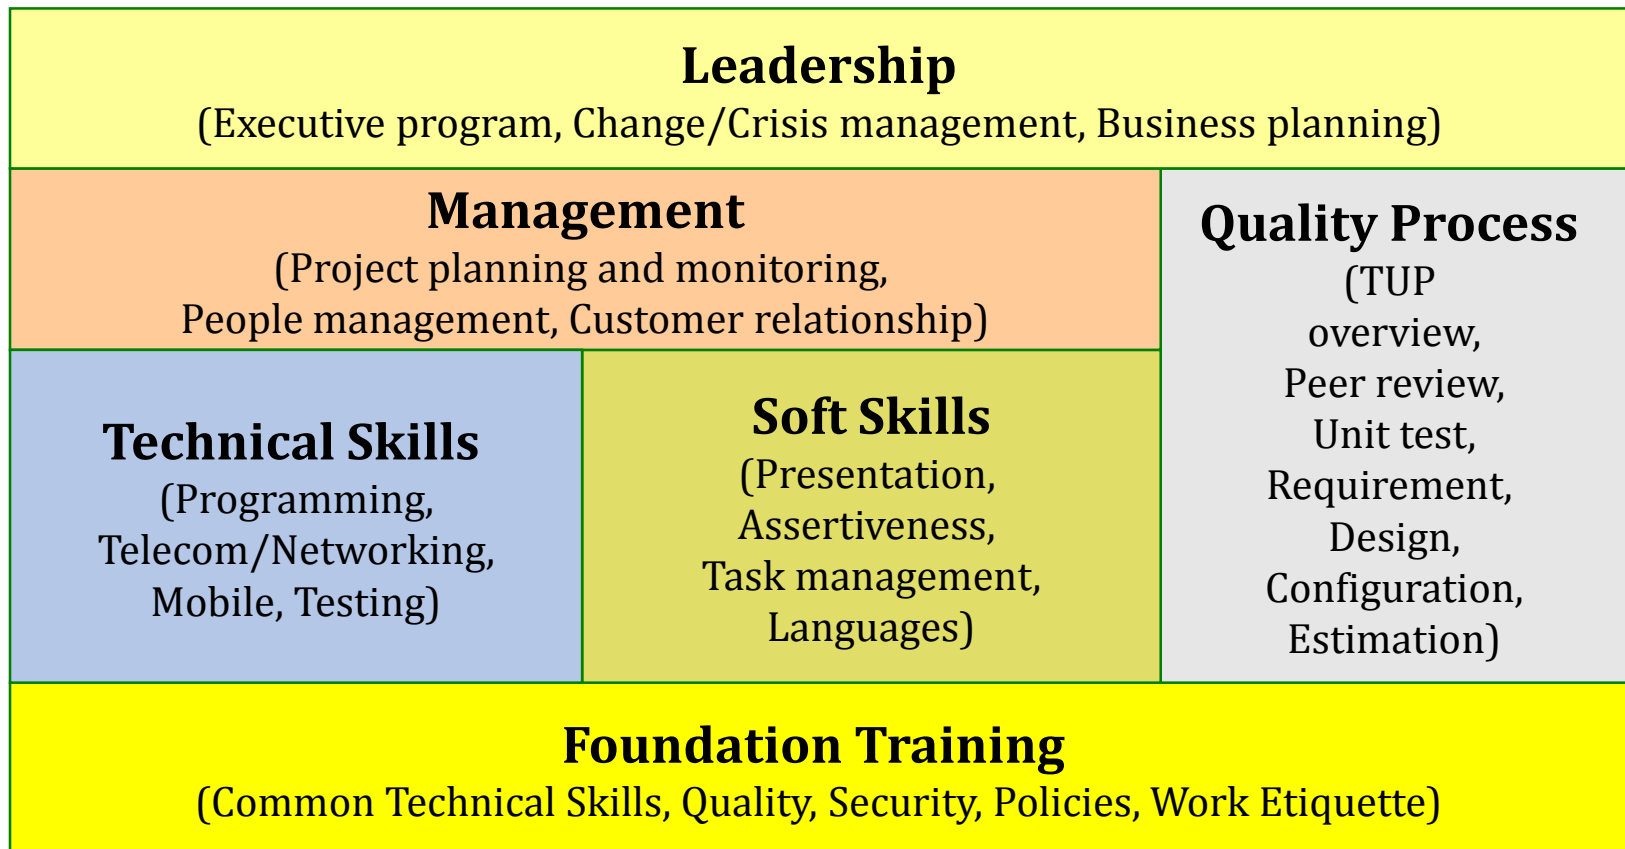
Leadership
(Executive program, Change/Crisis management, Business planning)

Management
(Project planning and monitoring, People management, Customer relationship)

Quality Process
(TUP overview, Peer review, Unit test, Requirement, Design, Configuration, Estimation)

Technical Skills
(Programming, Telecom/Networking, Mobile, Testing)

Soft Skills
(Presentation, Assertiveness, Task management, Languages)

Foundation Training
(Common Technical Skills, Quality, Security, Policies, Work Etiquette)